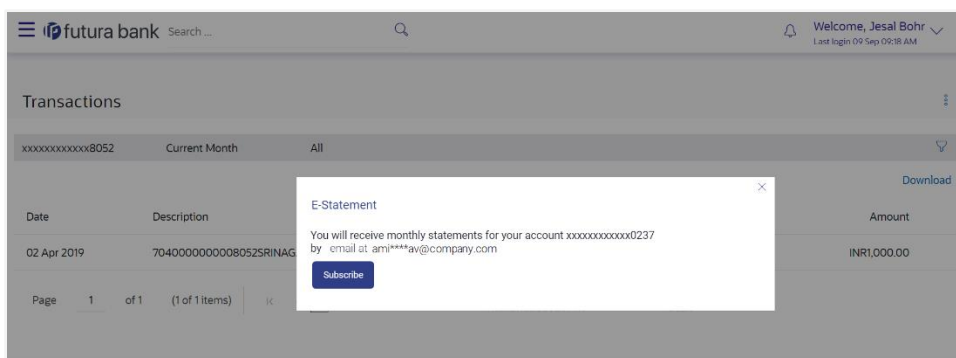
futura bank Search ...

Welcome, Jesal Bohr
Last login 09 Sep 09:18 AM

Transactions

xxxxxxxxxxxx8052 Current Month All

Download

Date Description Amount

02 Apr 2019 7040000000008052SRINAG INR1,000.00

Page 1 of 1 (1 of 1 items)

E-Statement

You will receive monthly statements for your account xxxxxxxxxxxx0237 by email at ami****av@company.com

Subscribe